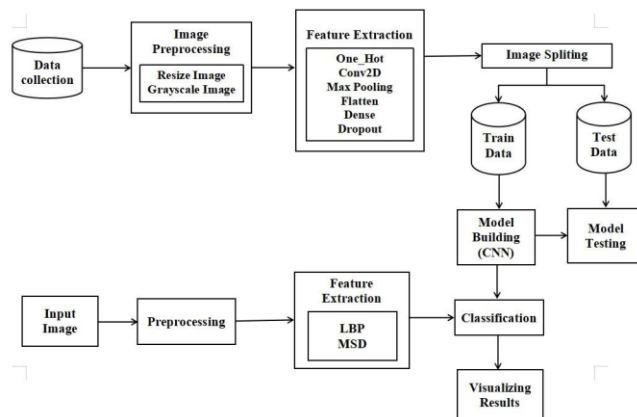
Data collection

Image Preprocessing

Resize Image
Grayscale Image

Feature Extraction

One_Hot
Conv2D
Max Pooling
Flatten
Dense
Dropout

Image Spliting

Train Data

Test Data

Model Building (CNN)

Model Testing

Input Image

Preprocessing

Feature Extraction

LBP
MSD

Classification

Visualizing Results